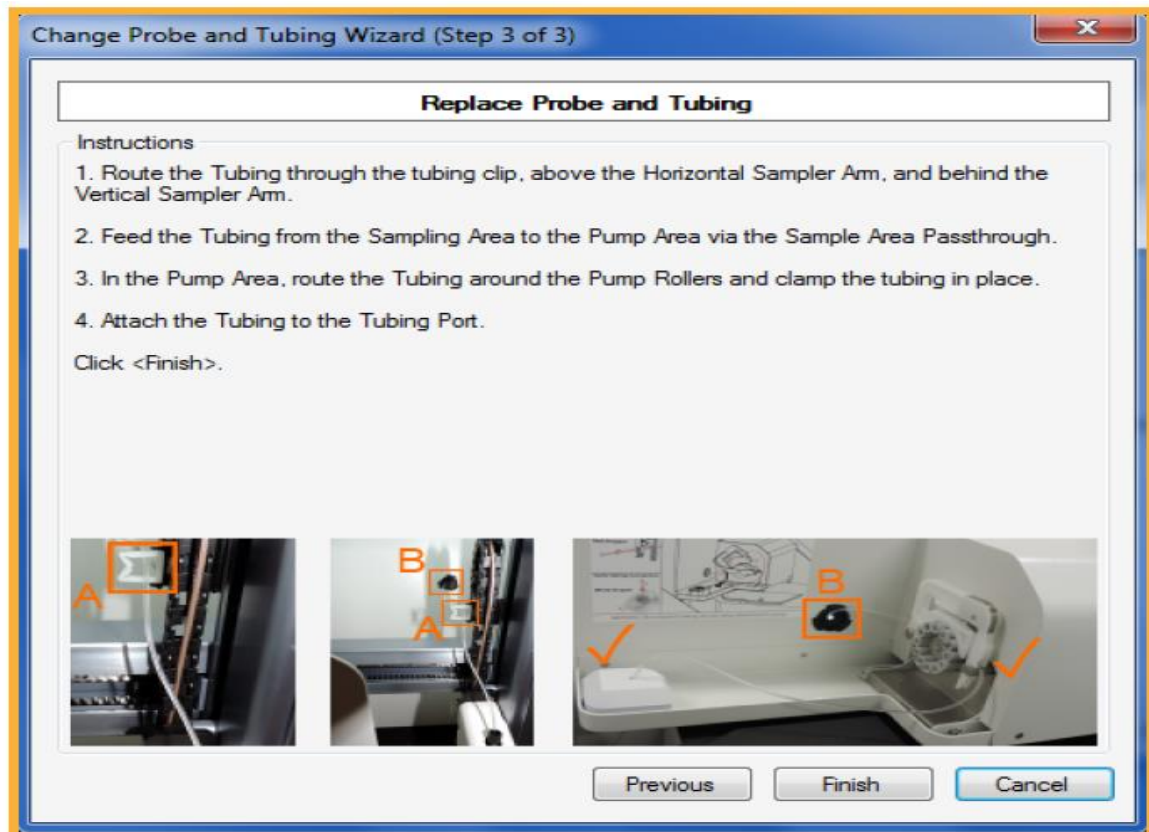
Change Probe and Tubing Wizard (Step 3 of 3)

Replace Probe and Tubing

Instructions

1. Route the Tubing through the tubing clip, above the Horizontal Sampler Arm, and behind the Vertical Sampler Arm.

2. Feed the Tubing from the Sampling Area to the Pump Area via the Sample Area Passthrough.

3. In the Pump Area, route the Tubing around the Pump Rollers and clamp the tubing in place.

4. Attach the Tubing to the Tubing Port.

Click <Finish>.

A

B

A

B

Previous

Finish

Cancel